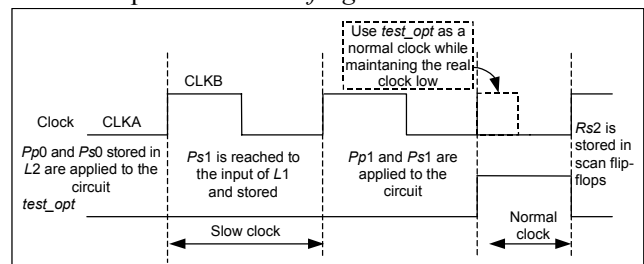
Use *test_opt* as a normal clock while maintaning the real clock low

CLKB

Clock CLKA

*Pp*0 and *Ps*0 stored in *L*2 are applied to the circuit

*Ps*1 is reached to the input of *L*1 and stored

*Pp*1 and *Ps*1 are applied to the circuit

*Rs*2 is stored in scan flip-flops

*test_opt*

Slow clock

Normal clock